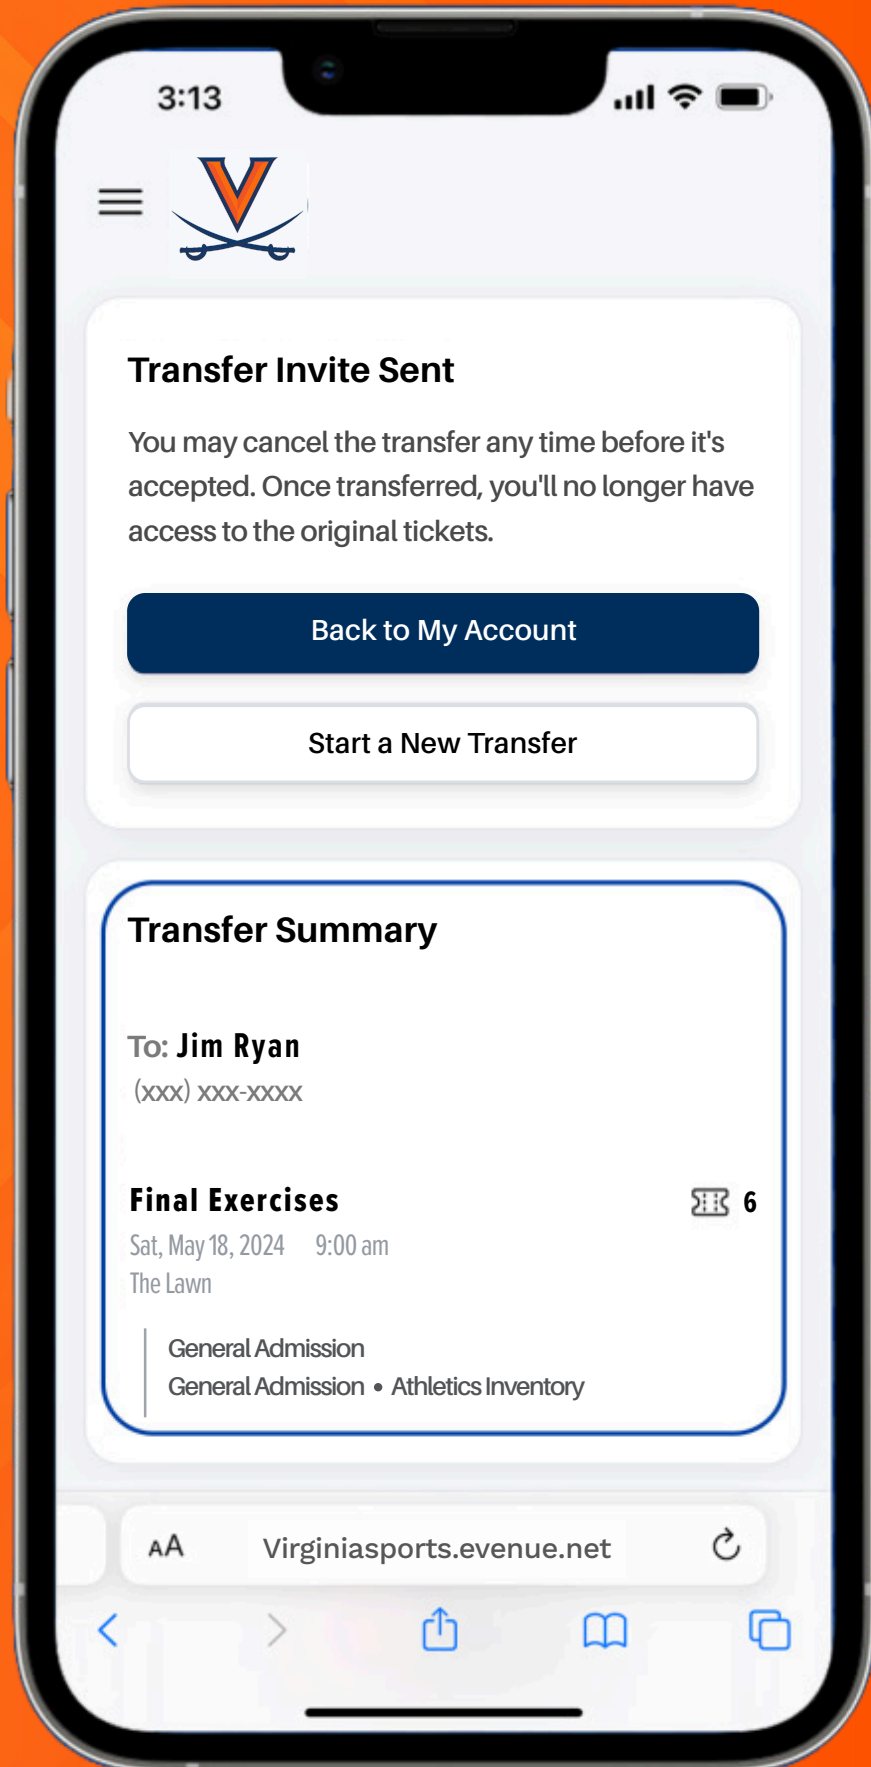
3:13

Transfer Invite Sent

You may cancel the transfer any time before it's accepted. Once transferred, you'll no longer have access to the original tickets.

Back to My Account

Start a New Transfer

Transfer Summary

To: Jim Ryan
(xxx) xxx-xxxx

Final Exercises
6
Sat, May 18, 2024 9:00 am
The Lawn

General Admission
General Admission • Athletics Inventory

AA Virginiasports.evenue.net